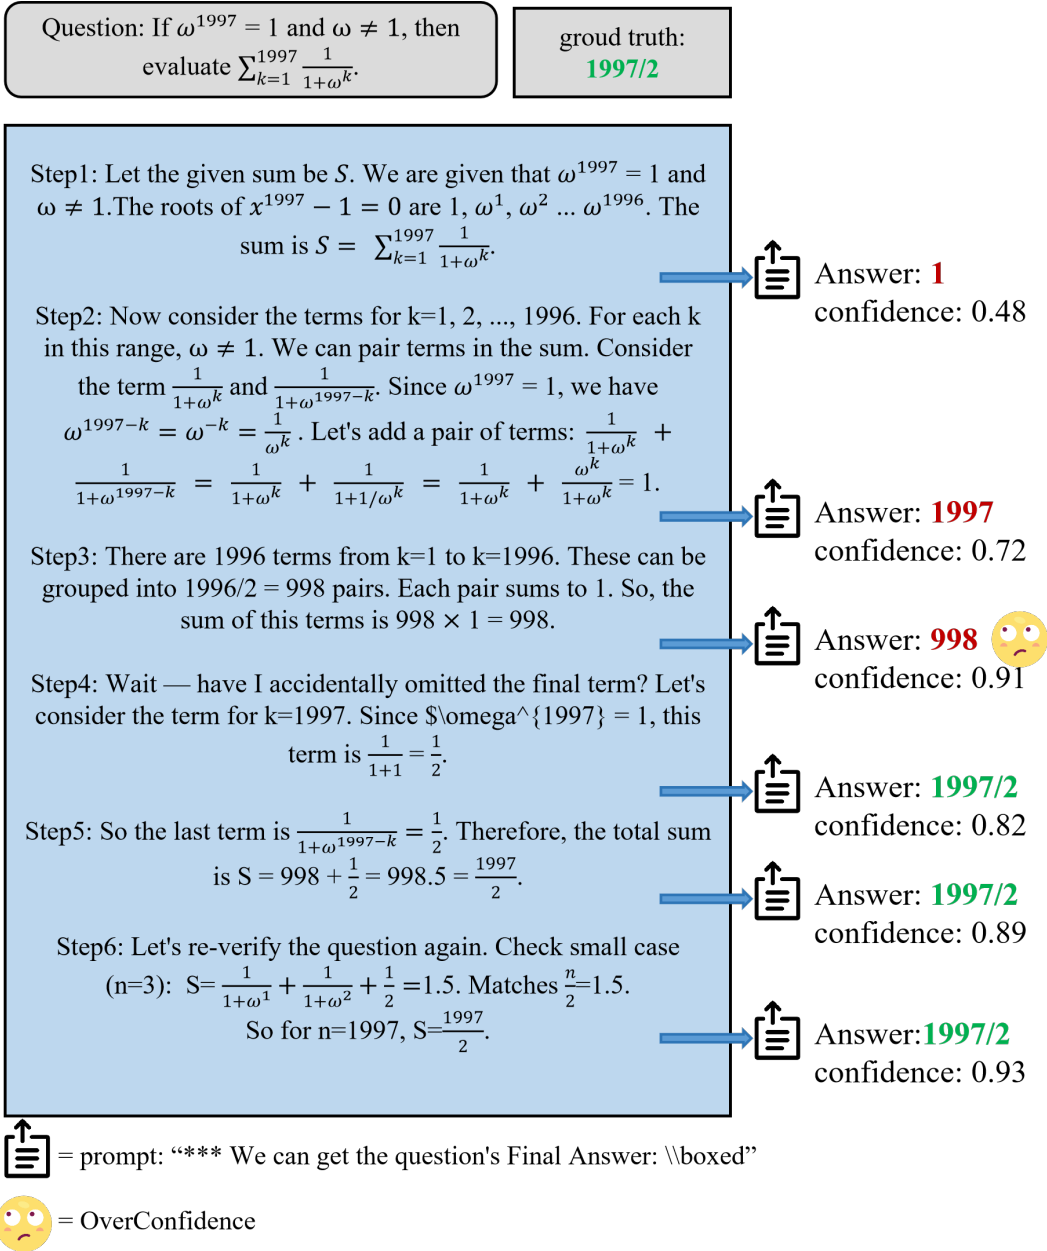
Question: If $\omega^{1997} = 1$ and $\omega \neq 1$, then evaluate $\sum_{k=1}^{1997} \frac{1}{1+\omega^k}$.

groud truth: 1997/2

Step1: Let the given sum be $S$. We are given that $\omega^{1997} = 1$ and $\omega \neq 1$.The roots of $x^{1997} - 1 = 0$ are 1, $\omega^1$, $\omega^2$ ... $\omega^{1996}$. The sum is $S = \sum_{k=1}^{1997} \frac{1}{1+\omega^k}$.

Answer: 1
confidence: 0.48

Step2: Now consider the terms for k=1, 2, ..., 1996. For each k in this range, $\omega \neq 1$. We can pair terms in the sum. Consider the term $\frac{1}{1+\omega^k}$ and $\frac{1}{1+\omega^{1997-k}}$. Since $\omega^{1997} = 1$, we have $\omega^{1997-k} = \omega^{-k} = \frac{1}{\omega^k}$ . Let's add a pair of terms: $\frac{1}{1+\omega^k}$ + $\frac{1}{1+\omega^{1997-k}} = \frac{1}{1+\omega^k} + \frac{1}{1+1/\omega^k} = \frac{1}{1+\omega^k} + \frac{\omega^k}{1+\omega^k} = 1$.

Answer: 1997
confidence: 0.72

Step3: There are 1996 terms from k=1 to k=1996. These can be grouped into 1996/2 = 998 pairs. Each pair sums to 1. So, the sum of this terms is 998 × 1 = 998.

Answer: 998
confidence: 0.91

Step4: Wait — have I accidentally omitted the final term? Let's consider the term for k=1997. Since $\omega^{1997} = 1, this term is $\frac{1}{1+1} = \frac{1}{2}$.

Answer: 1997/2
confidence: 0.82

Step5: So the last term is $\frac{1}{1+\omega^{1997-k}} = \frac{1}{2}$. Therefore, the total sum is S = 998 + $\frac{1}{2}$ = 998.5 = $\frac{1997}{2}$.

Answer: 1997/2
confidence: 0.89

Step6: Let's re-verify the question again. Check small case (n=3): S= $\frac{1}{1+\omega^1} + \frac{1}{1+\omega^2} + \frac{1}{2}$ =1.5. Matches $\frac{n}{2}$=1.5. So for n=1997, S=$\frac{1997}{2}$.

Answer:1997/2
confidence: 0.93

= prompt: “*** We can get the question's Final Answer: \\boxed”

= OverConfidence